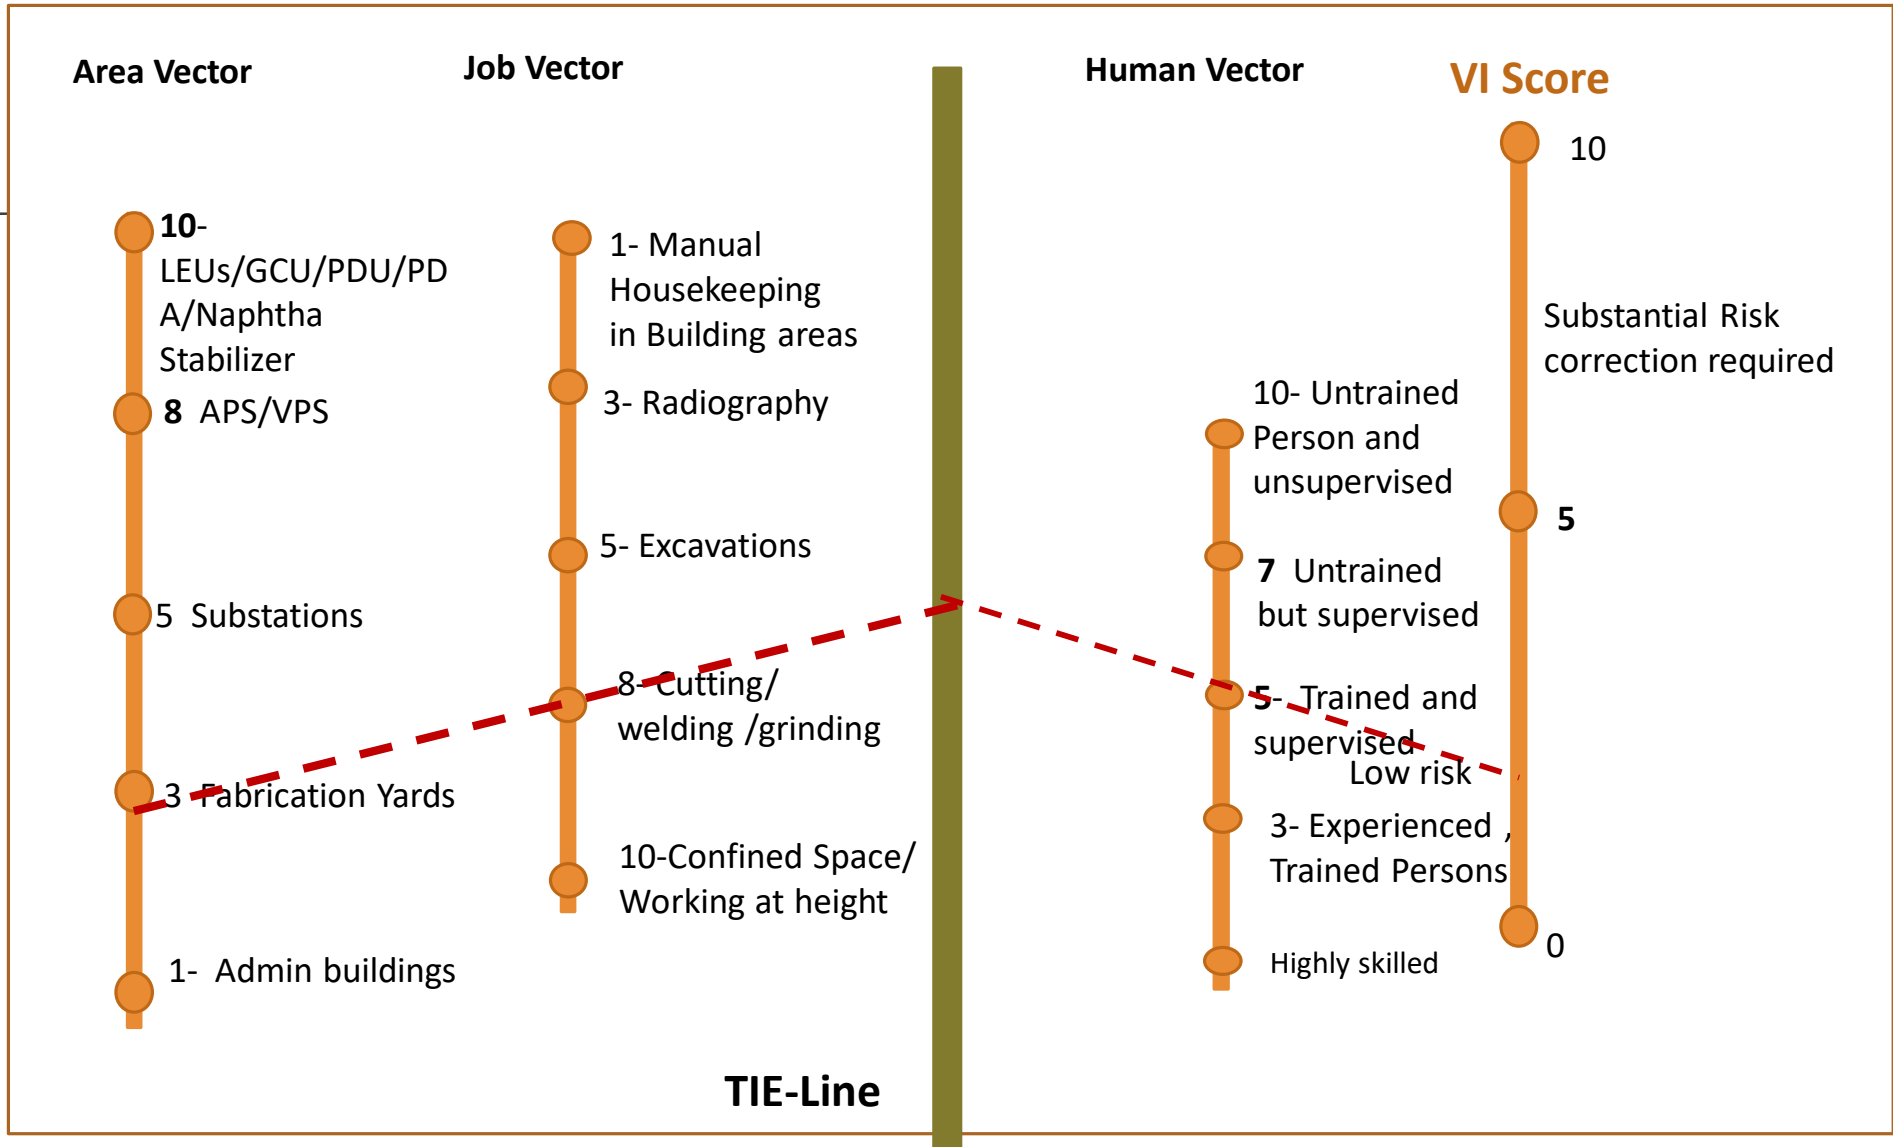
Area Vector

Job Vector

Human Vector

VI Score

10- LEUs/GCU/PDU/PDA/Naphtha Stabilizer

8 APS/VPS

5 Substations

3 Fabrication Yards

1- Admin buildings

1- Manual Housekeeping in Building areas

3- Radiography

5- Excavations

8- Cutting/ welding /grinding

10-Confined Space/ Working at height

10- Untrained Person and unsupervised

7 Untrained but supervised

5- Trained and supervised

3- Experienced , Trained Persons

Highly skilled

10

Substantial Risk correction required

5

Low risk

0

TIE-Line